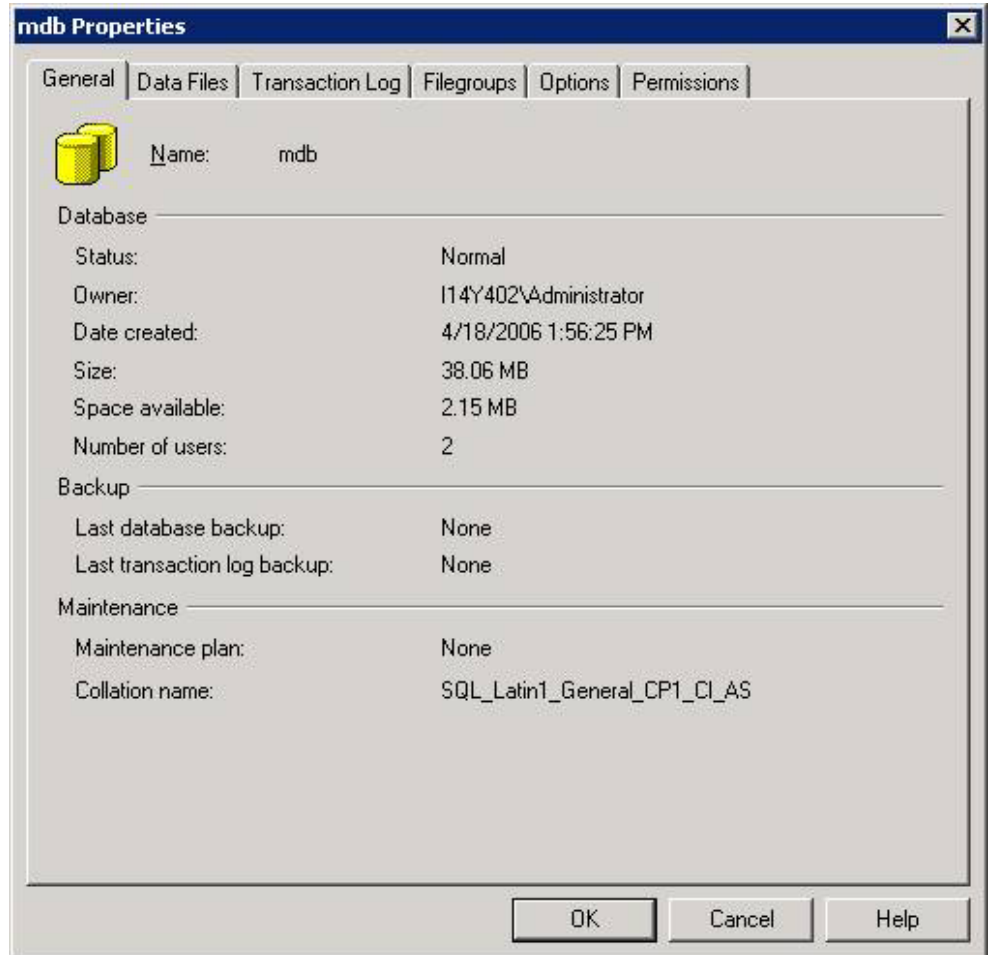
mdb Properties

General | Data Files | Transaction Log | Filegroups | Options | Permissions

Name: mdb

Database

Status: Normal

Owner: I14Y402\Administrator

Date created: 4/18/2006 1:56:25 PM

Size: 38.06 MB

Space available: 2.15 MB

Number of users: 2

Backup

Last database backup: None

Last transaction log backup: None

Maintenance

Maintenance plan: None

Collation name: SQL_Latin1_General_CP1_CI_AS

OK Cancel Help